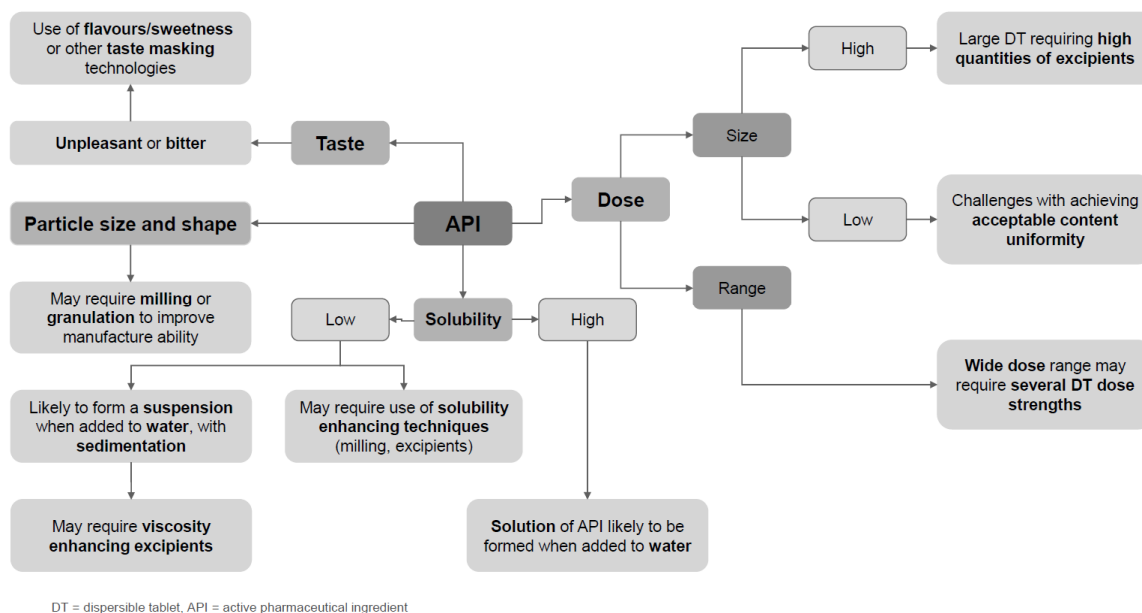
Use of flavours/sweetness or other taste masking technologies

Unpleasant or bitter

Taste

Particle size and shape

API

May require milling or granulation to improve manufacture ability

Low

Solubility

High

Likely to form a suspension when added to water, with sedimentation

May require use of solubility enhancing techniques (milling, excipients)

May require viscosity enhancing excipients

Solution of API likely to be formed when added to water

Dose

Size

High

Large DT requiring high quantities of excipients

Low

Challenges with achieving acceptable content uniformity

Range

Wide dose range may require several DT dose strengths

DT = dispersible tablet, API = active pharmaceutical ingredient